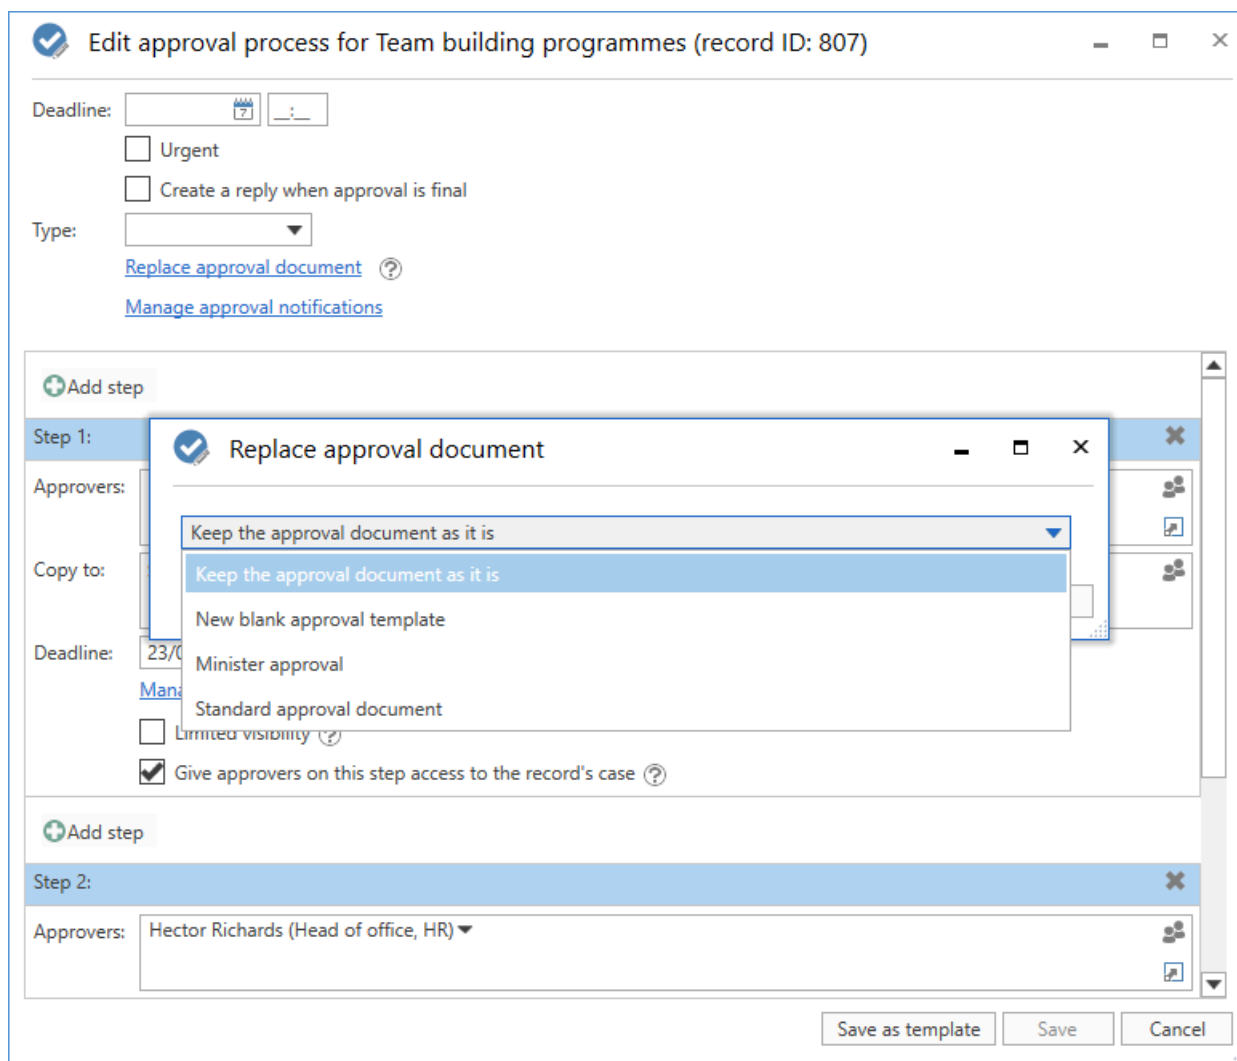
Edit approval process for Team building programmes (record ID: 807)

Deadline: __:__

Urgent

Create a reply when approval is final

Type:

Replace approval document

Manage approval notifications

Add step

Step 1:

Approvers:

Copy to:

Deadline: 23/0

Mana

Limited visibility

Give approvers on this step access to the record's case

Add step

Step 2:

Approvers: Hector Richards (Head of office, HR)

Replace approval document

Keep the approval document as it is

Keep the approval document as it is

New blank approval template

Minister approval

Standard approval document

Save as template

Save

Cancel